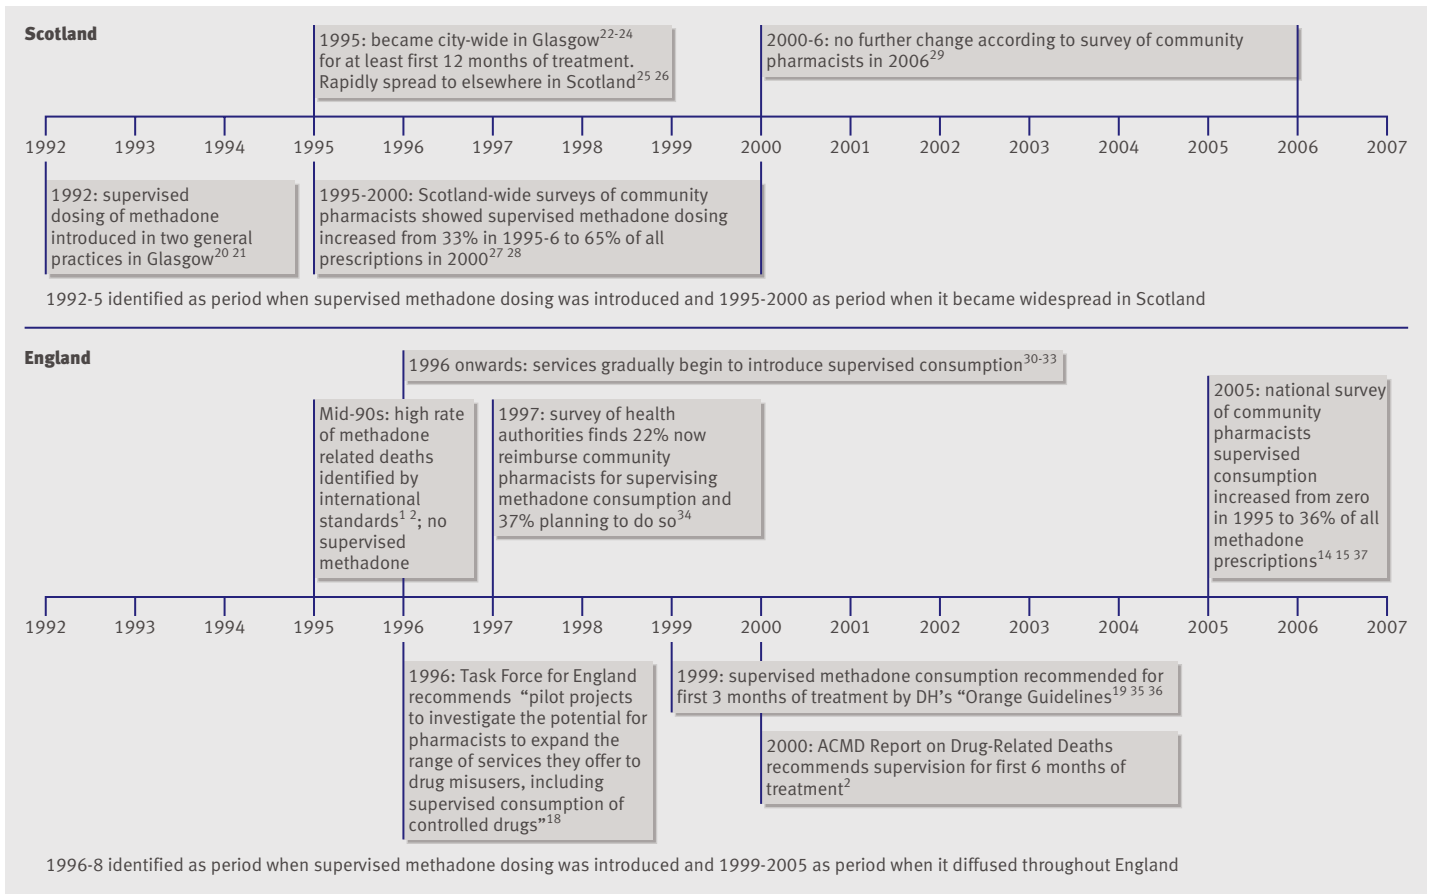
Scotland

1995: became city-wide in Glasgow$^{22-24}$ for at least first 12 months of treatment. Rapidly spread to elsewhere in Scotland$^{25\ 26}$

2000-6: no further change according to survey of community pharmacists in 2006$^{29}$

1992 1993 1994 1995 1996 1997 1998 1999 2000 2001 2002 2003 2004 2005 2006 2007

1992: supervised dosing of methadone introduced in two general practices in Glasgow$^{20\ 21}$

1995-2000: Scotland-wide surveys of community pharmacists showed supervised methadone dosing increased from 33% in 1995-6 to 65% of all prescriptions in 2000$^{27\ 28}$

1992-5 identified as period when supervised methadone dosing was introduced and 1995-2000 as period when it became widespread in Scotland

England

1996 onwards: services gradually begin to introduce supervised consumption$^{30-33}$

Mid-90s: high rate of methadone related deaths identified by international standards$^{1\ 2}$; no supervised methadone

1997: survey of health authorities finds 22% now reimburse community pharmacists for supervising methadone consumption and 37% planning to do so$^{34}$

2005: national survey of community pharmacists supervised consumption increased from zero in 1995 to 36% of all methadone prescriptions$^{14\ 15\ 37}$

1992 1993 1994 1995 1996 1997 1998 1999 2000 2001 2002 2003 2004 2005 2006 2007

1996: Task Force for England recommends "pilot projects to investigate the potential for pharmacists to expand the range of services they offer to drug misusers, including supervised consumption of controlled drugs"$^{18}$

1999: supervised methadone consumption recommended for first 3 months of treatment by DH's "Orange Guidelines$^{19\ 35\ 36}$

2000: ACMD Report on Drug-Related Deaths recommends supervision for first 6 months of treatment$^{2}$

1996-8 identified as period when supervised methadone dosing was introduced and 1999-2005 as period when it diffused throughout England